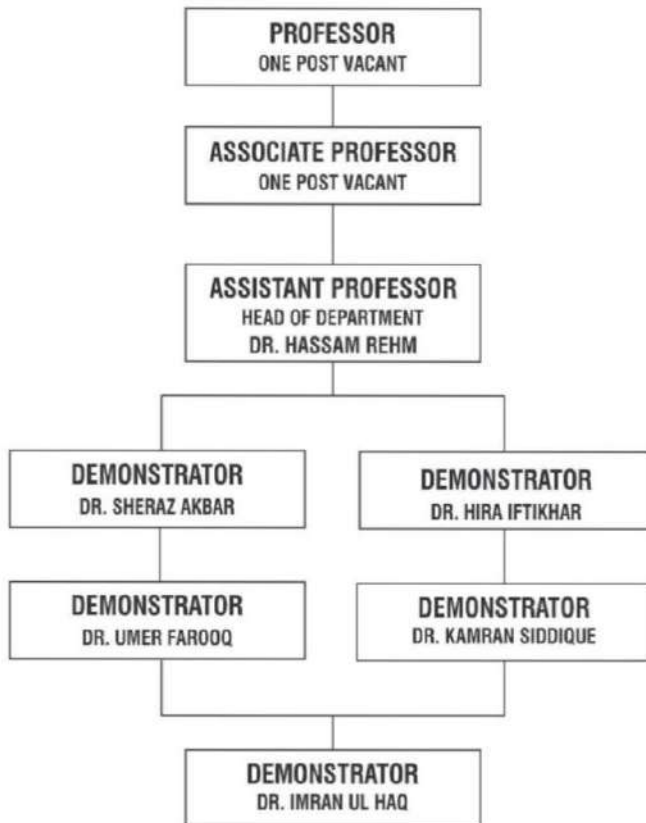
PROFESSOR
ONE POST VACANT

ASSOCIATE PROFESSOR
ONE POST VACANT

ASSISTANT PROFESSOR
HEAD OF DEPARTMENT
DR. HASSAM REHM

DEMONSTRATOR
DR. SHERAZ AKBAR

DEMONSTRATOR
DR. HIRA IFTIKHAR

DEMONSTRATOR
DR. UMER FAROOQ

DEMONSTRATOR
DR. KAMRAN SIDDIQUE

DEMONSTRATOR
DR. IMRAN UL HAQ